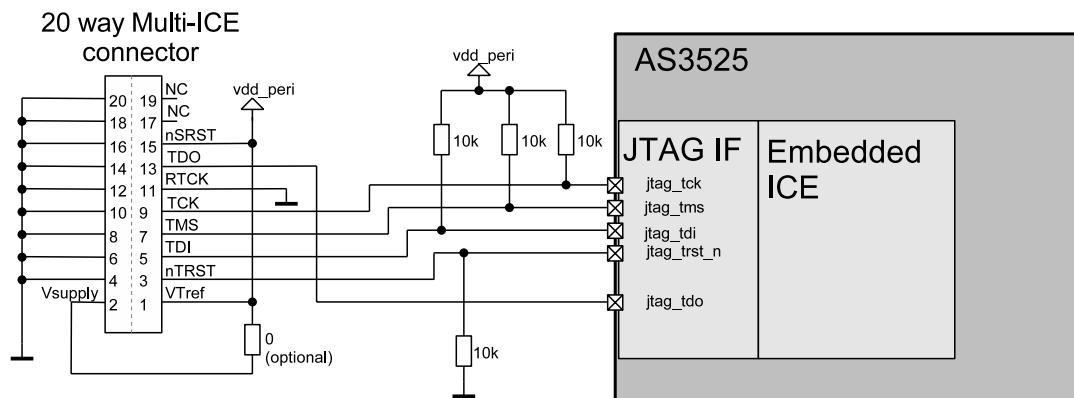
20 way Multi-ICE connector

20 19 NC
18 17 NC
16 15 nSRST
14 13 TDO
12 11 RTCK
10 9 TCK
8 7 TMS
6 5 TDI
4 3 nTRST
Vsupply 2 1 VTref

vdd_peri

0
(optional)

vdd_peri

10k 10k 10k

10k

AS3525

JTAG IF

Embedded ICE

jtag_tck
jtag_tms
jtag_tdi
jtag_trst_n
jtag_tdo